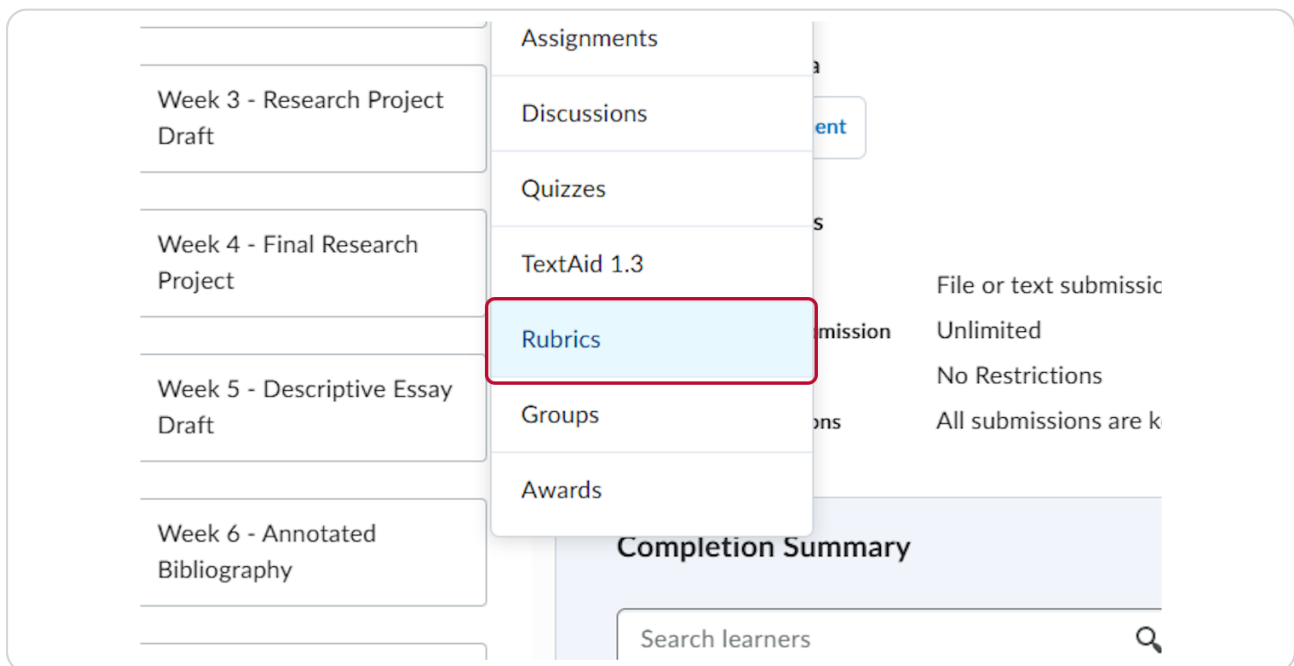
Week 3 - Research Project Draft

Week 4 - Final Research Project

Week 5 - Descriptive Essay Draft

Week 6 - Annotated Bibliography

Assignments

Discussions

Quizzes

TextAid 1.3

Rubrics

Groups

Awards

a

ent

s

File or text submissic

mission

Unlimited

No Restrictions

ons

All submissions are k

Completion Summary

Search learners